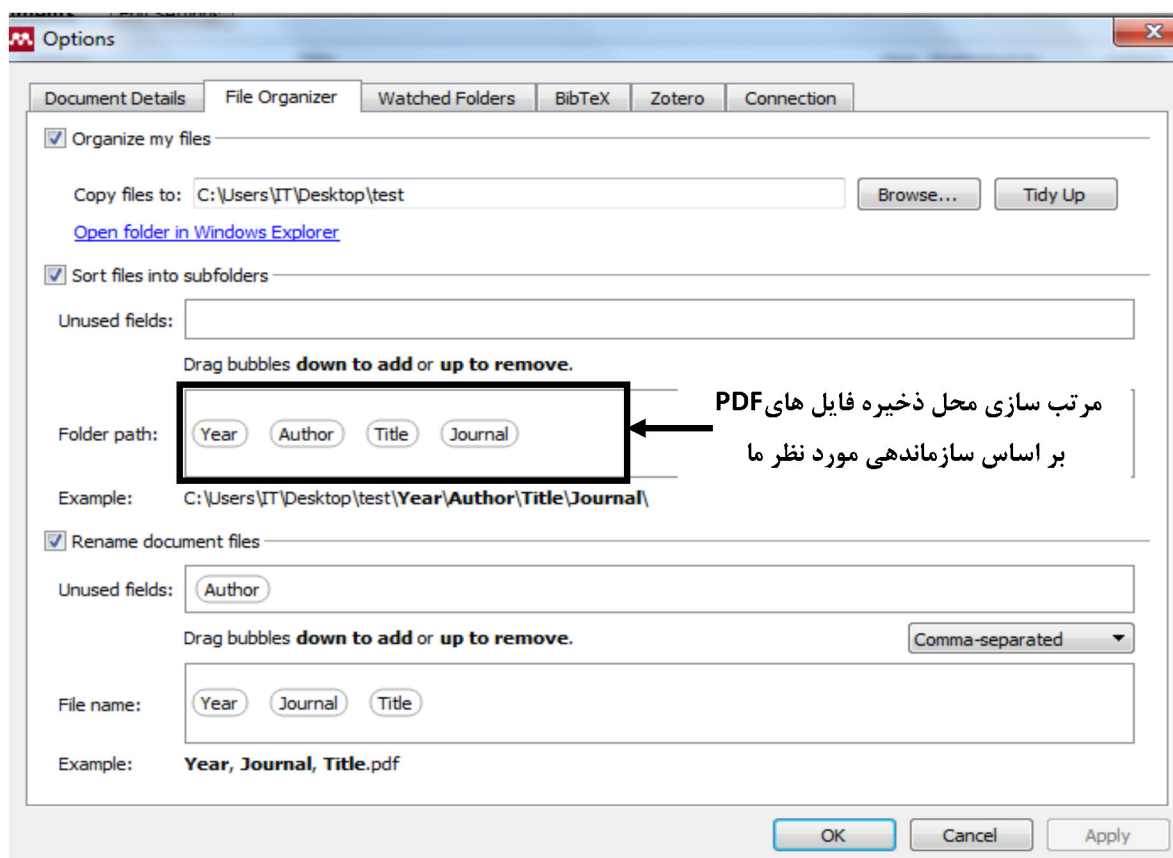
Options

Document Details | File Organizer | Watched Folders | BibTeX | Zotero | Connection

Organize my files

Copy files to: C:\Users\IT\Desktop\test Browse... Tidy Up

Open folder in Windows Explorer

Sort files into subfolders

Unused fields:

Drag bubbles **down to add** or **up to remove**.

Folder path: Year Author Title Journal

مرتب سازی محل ذخیره فایل هایPDF
بر اساس سازماندهی مورد نظر ما

Example: C:\Users\IT\Desktop\test\**Year**\**Author**\**Title**\**Journal**\

Rename document files

Unused fields: Author

Drag bubbles **down to add** or **up to remove**.

Comma-separated

File name: Year Journal Title

Example: **Year**, **Journal**, **Title**.pdf

OK Cancel Apply